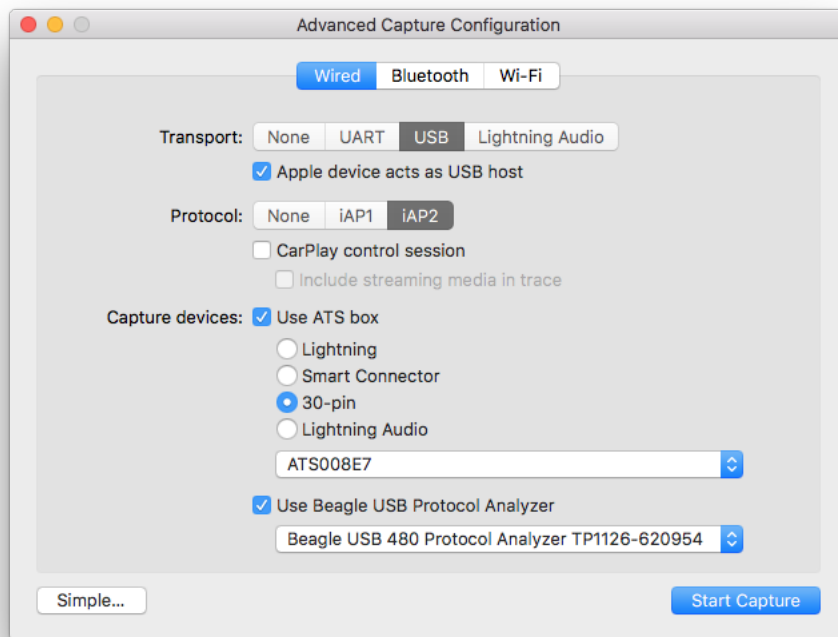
Advanced Capture Configuration

Wired Bluetooth Wi-Fi

Transport: None UART USB Lightning Audio

Apple device acts as USB host

Protocol: None iAP1 iAP2

CarPlay control session

Include streaming media in trace

Capture devices: Use ATS box

Lightning

Smart Connector

30-pin

Lightning Audio

ATS008E7

Use Beagle USB Protocol Analyzer

Beagle USB 480 Protocol Analyzer TP1126-620954

Simple...

Start Capture